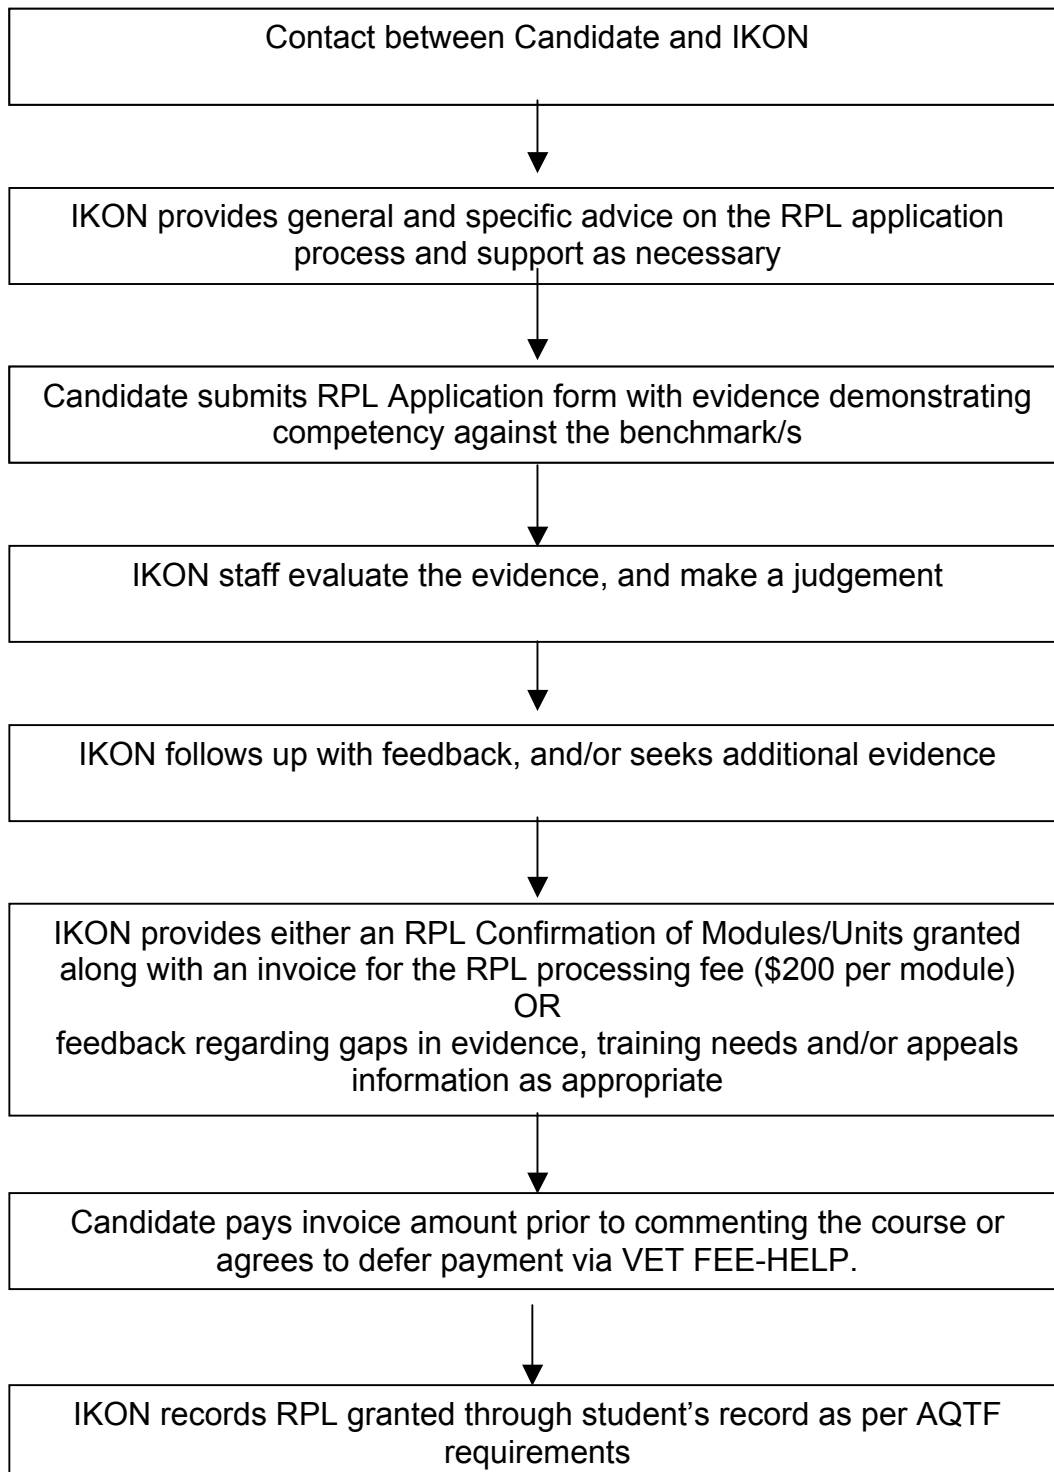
Contact between Candidate and IKON

IKON provides general and specific advice on the RPL application process and support as necessary

Candidate submits RPL Application form with evidence demonstrating competency against the benchmark/s

IKON staff evaluate the evidence, and make a judgement

IKON follows up with feedback, and/or seeks additional evidence

IKON provides either an RPL Confirmation of Modules/Units granted along with an invoice for the RPL processing fee (\$200 per module)
OR
feedback regarding gaps in evidence, training needs and/or appeals information as appropriate

Candidate pays invoice amount prior to commenting the course or agrees to defer payment via VET FEE-HELP.

IKON records RPL granted through student's record as per AQTF requirements